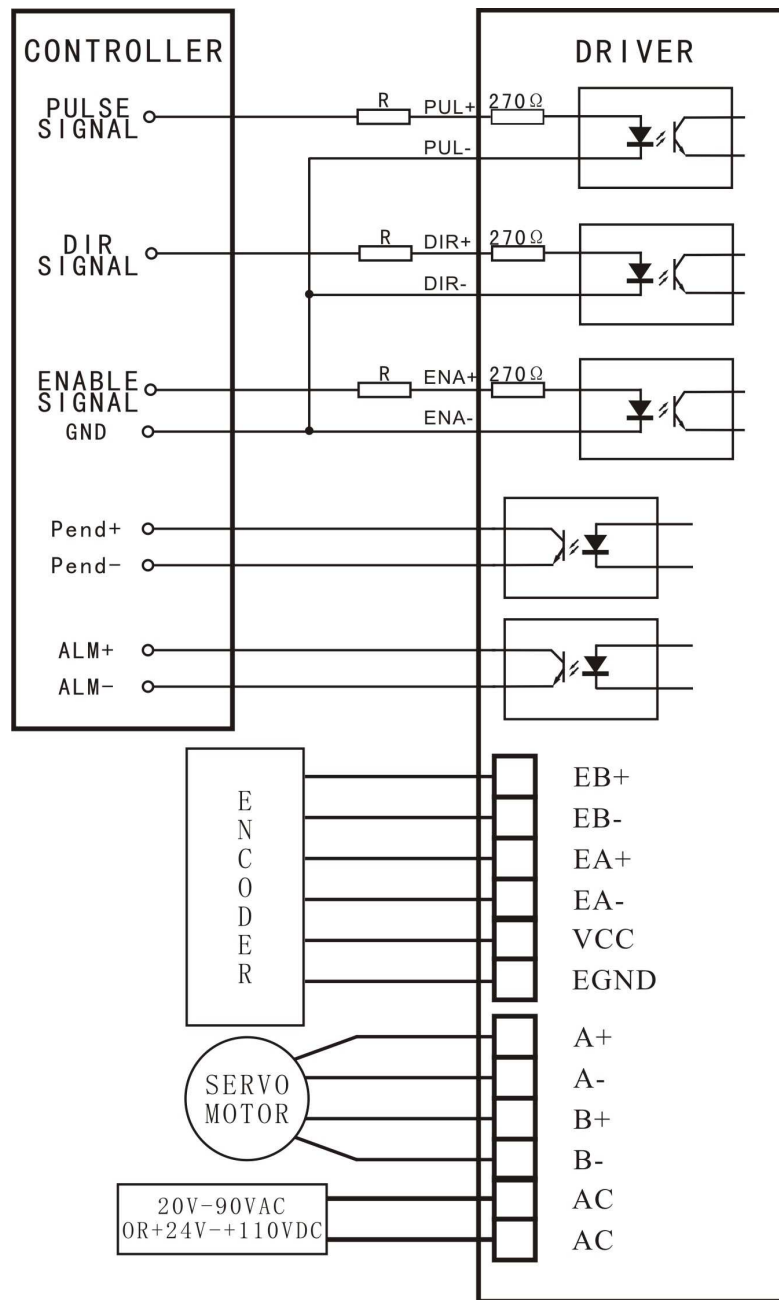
CONTROLLER

DRIVER

PULSE SIGNAL

R

PUL+

$270\Omega$

PUL-

DIR SIGNAL

R

DIR+

$270\Omega$

DIR-

ENABLE SIGNAL

R

ENA+

$270\Omega$

GND

ENA-

Pend+

Pend-

ALM+

ALM-

ENCODER

EB+

EB-

EA+

EA-

VCC

EGND

SERVO MOTOR

A+

A-

B+

B-

20V-90VAC OR+24V-+110VDC

AC

AC